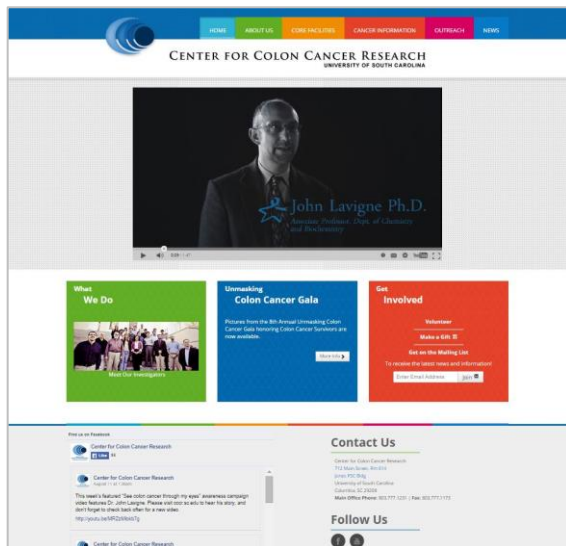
HOME ABOUT US CORE FACILITIES CANCER INFORMATION OUTREACH NEWS

CENTER FOR COLON CANCER RESEARCH
UNIVERSITY OF SOUTH CAROLINA

John Lavigne Ph.D.
Associate Professor, Dept. of Chemistry and Biochemistry

What
We Do

Meet Our Investigators

Unmasking
Colon Cancer Gala

Pictures from the 8th Annual Unmasking Colon Cancer Gala honoring Colon Cancer Survivors are now available.

More Info

Get
Involved

Volunteer

Make a Gift

Get on the Mailing List

To receive the latest news and information!

Enter Email Address Join

Find us on Facebook

Center for Colon Cancer Research

Like

Center for Colon Cancer Research

This week's featured "See colon cancer through my eyes" awareness campaign video features Dr. John Lavigne. Please visit ccr.sc.edu to hear his story, and don't forget to check back often for a new video.

Center for Colon Cancer Research

Contact Us

Center for Colon Cancer Research
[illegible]
University of South Carolina
Columbia, SC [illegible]
Main Office Phone: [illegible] | Fax: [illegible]

Follow Us